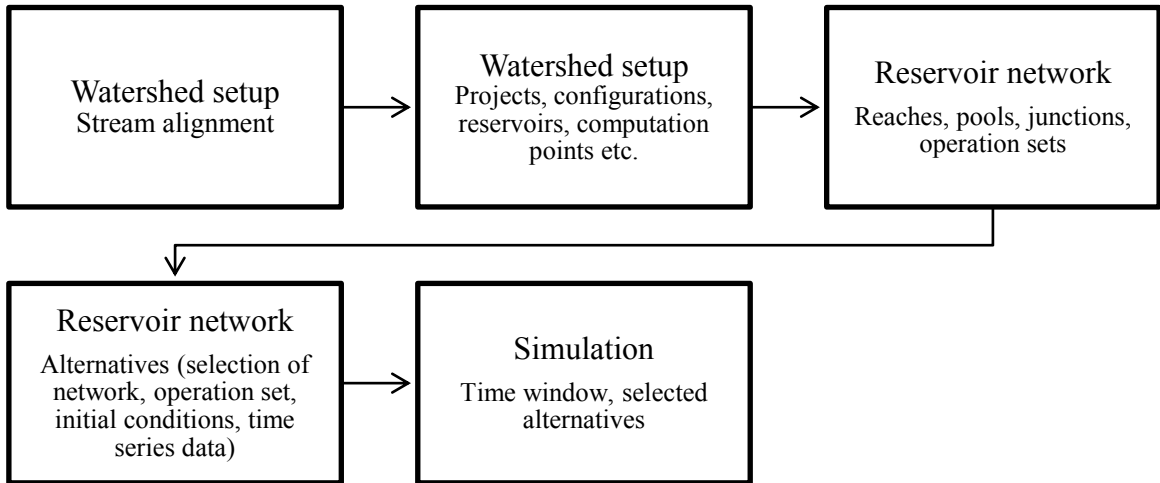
Watershed setup
Stream alignment

Watershed setup
Projects, configurations, reservoirs, computation points etc.

Reservoir network
Reaches, pools, junctions, operation sets

Reservoir network
Alternatives (selection of network, operation set, initial conditions, time series data)

Simulation
Time window, selected alternatives